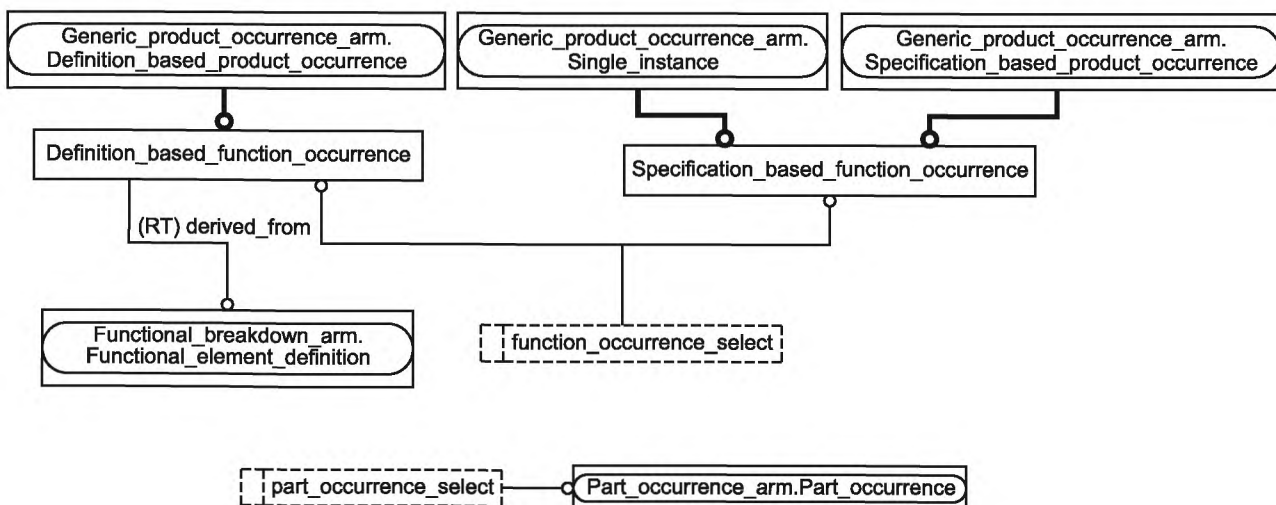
Generic_product_occurrence_arm.
Definition_based_product_occurrence

Generic_product_occurrence_arm.
Single_instance

Generic_product_occurrence_arm.
Specification_based_product_occurrence

Definition_based_function_occurrence

Specification_based_function_occurrence

(RT) derived_from

Functional_breakdown_arm.
Functional_element_definition

function_occurrence_select

part_occurrence_select

Part_occurrence_arm.Part_occurrence